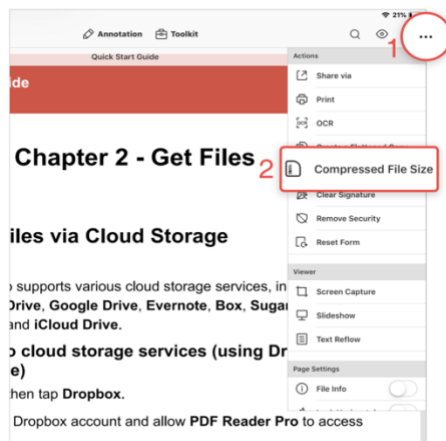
21%

Annotation Toolkit

1

Quick Start Guide

ide

Chapter 2 - Get Files

iles via Cloud Storage

o supports various cloud storage services, in Drive, Google Drive, Evernote, Box, Sugar and iCloud Drive.

o cloud storage services (using Dr e)

then tap Dropbox.

Dropbox account and allow PDF Reader Pro to access

Actions

Share via

Print

OCR

2

Compressed File Size

Clear Signature

Remove Security

Reset Form

Viewer

Screen Capture

Slideshow

Text Reflow

Page Settings

File Info